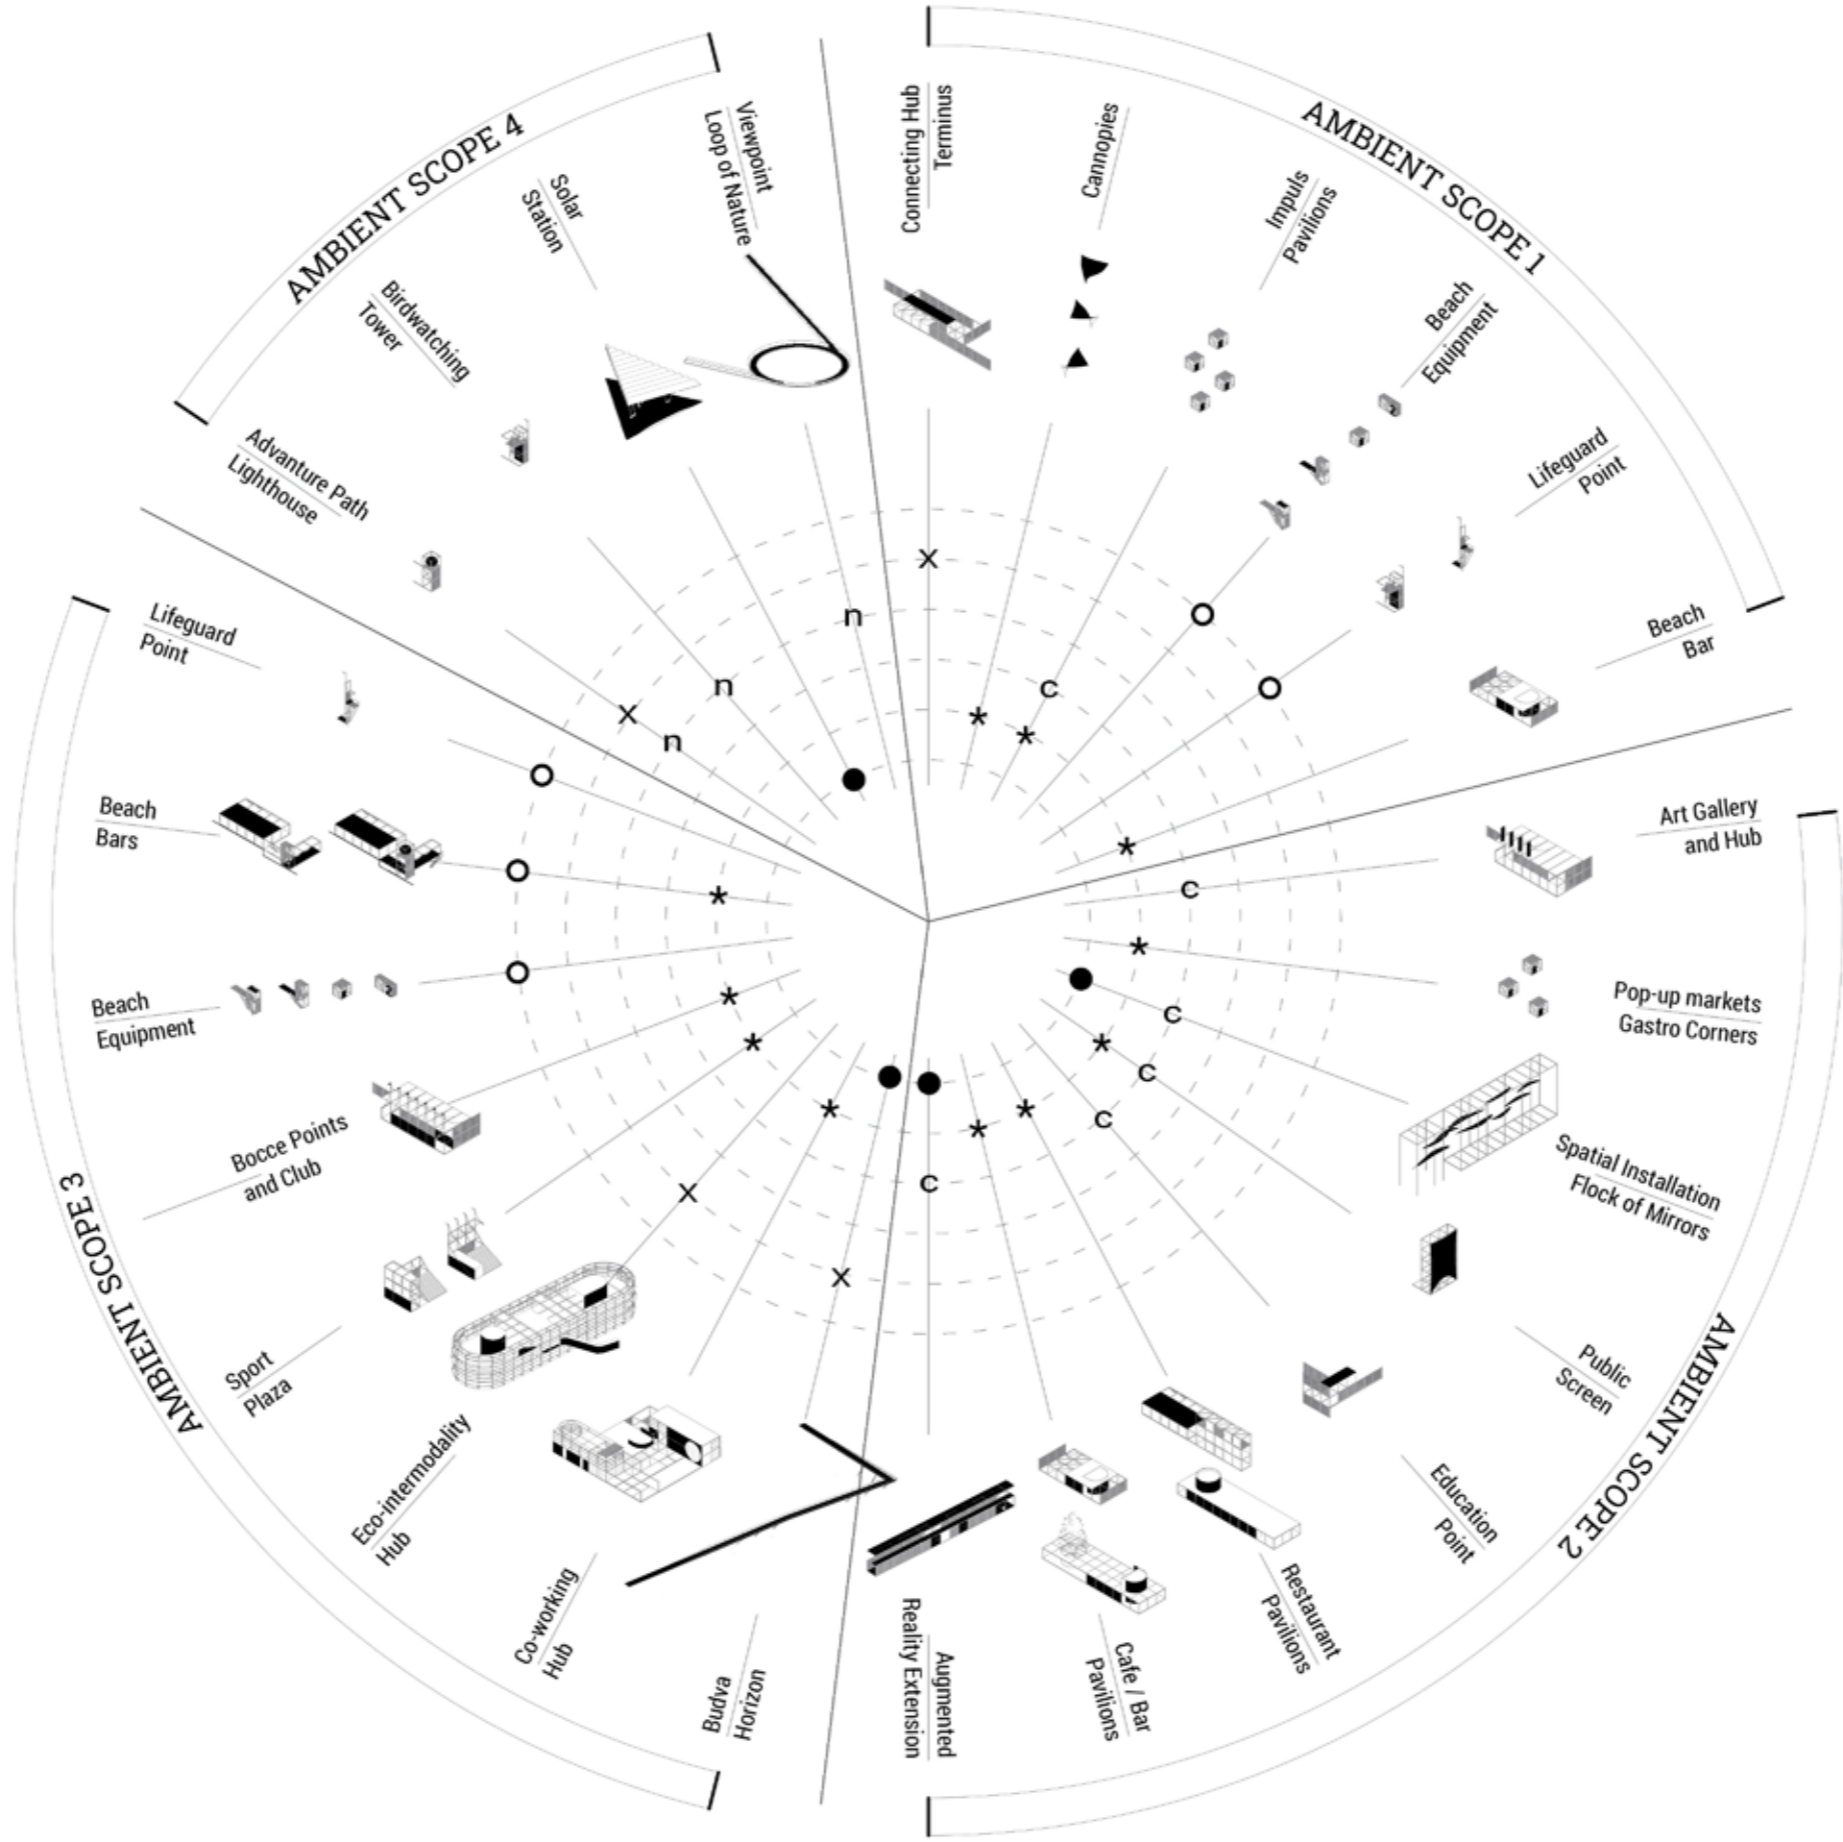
AMBIENT SCOPE 4

Viewpoint
Loop of Nature

Solar
Station

Birdwatching
Tower

Advanture Path
Lighthouse

Connecting Hub
Terminus

Cannopies

AMBIENT SCOPE 1

Impuls
Pavilions

Beach
Equipment

Lifeguard
Point

Beach
Bar

Lifeguard
Point

Beach
Bars

Beach
Equipment

Bocce Points
and Club

Sport
Plaza

Eco-intermodality
Hub

Co-working
Hub

Budva
Horizon

AMBIENT SCOPE 3

Art Gallery
and Hub

Pop-up markets
Gastro Corners

Spatial Installation
Flock of Mirrors

Public
Screen

Education
Point

Restaurant
Pavilions

Cafe / Bar
Pavilions

Augmented
Reality Extension

AMBIENT SCOPE 2